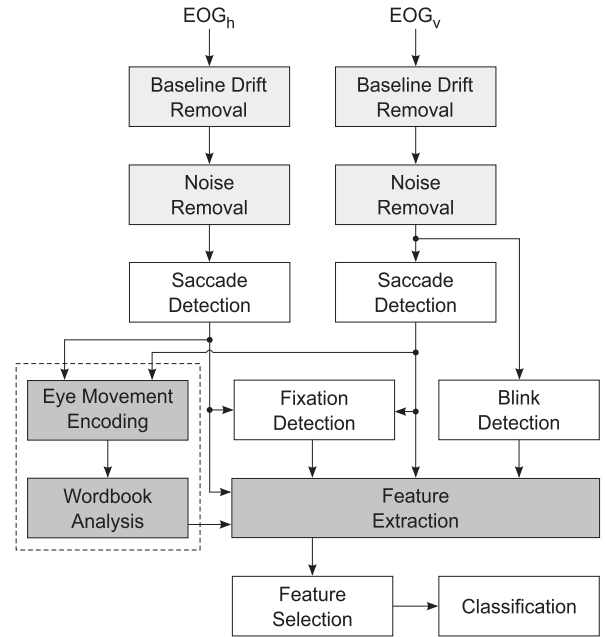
$EOG_h$

$EOG_v$

Baseline Drift Removal

Baseline Drift Removal

Noise Removal

Noise Removal

Saccade Detection

Saccade Detection

Eye Movement Encoding

Fixation Detection

Blink Detection

Wordbook Analysis

Feature Extraction

Feature Selection

Classification